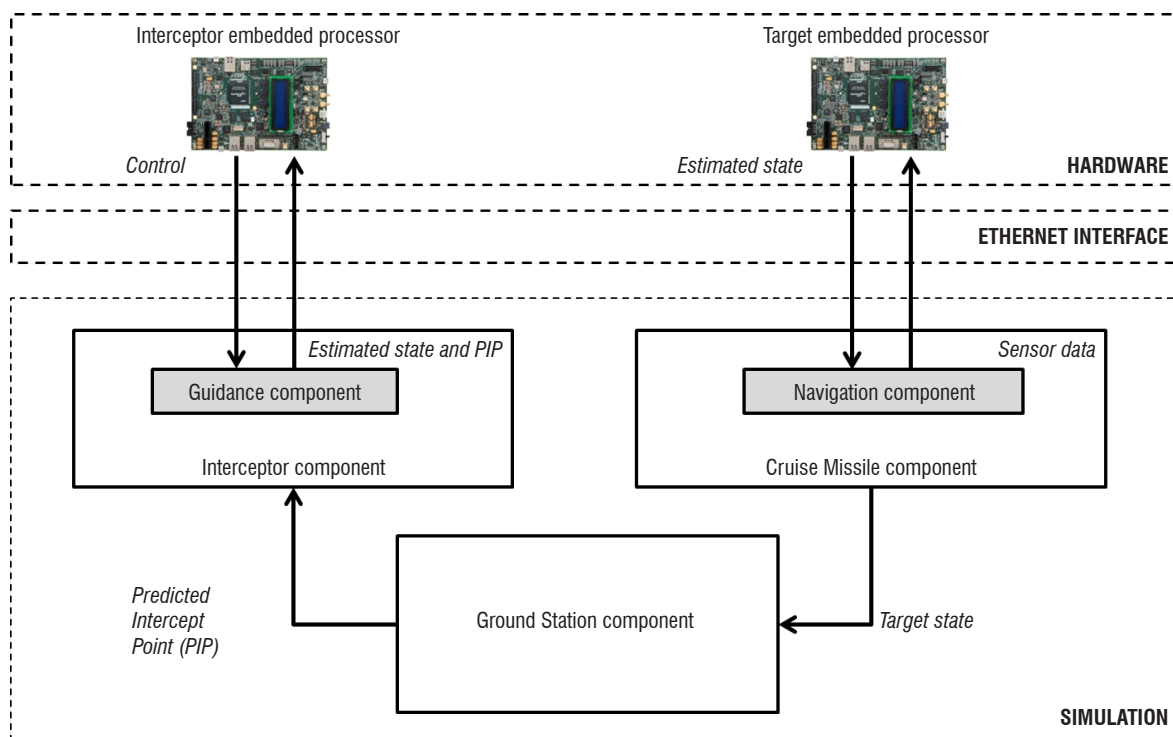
Interceptor embedded processor

Target embedded processor

Control

Estimated state

HARDWARE

ETHERNET INTERFACE

Estimated state and PIP

Sensor data

Guidance component

Navigation component

Interceptor component

Cruise Missile component

Predicted Intercept Point (PIP)

Ground Station component

Target state

SIMULATION